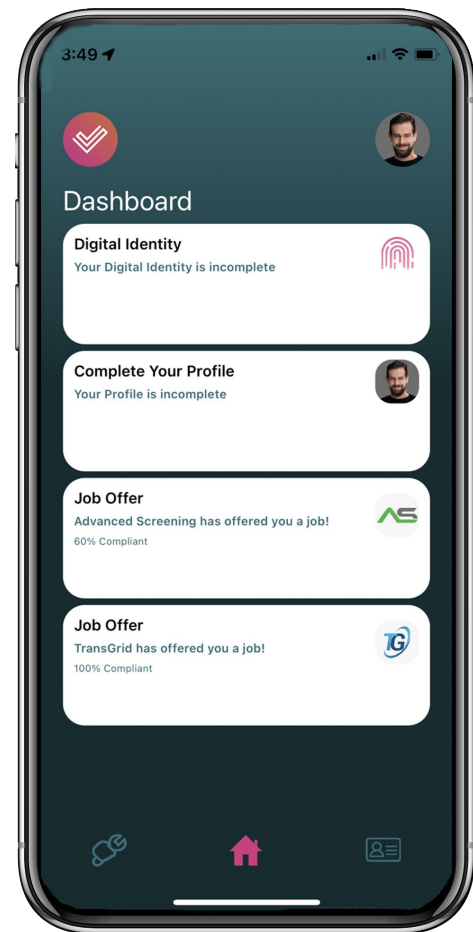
3:49

Dashboard

Digital Identity
Your Digital Identity is incomplete

Complete Your Profile
Your Profile is incomplete

Job Offer
Advanced Screening has offered you a job!
60% Compliant

AS

Job Offer
TransGrid has offered you a job!
100% Compliant

TG